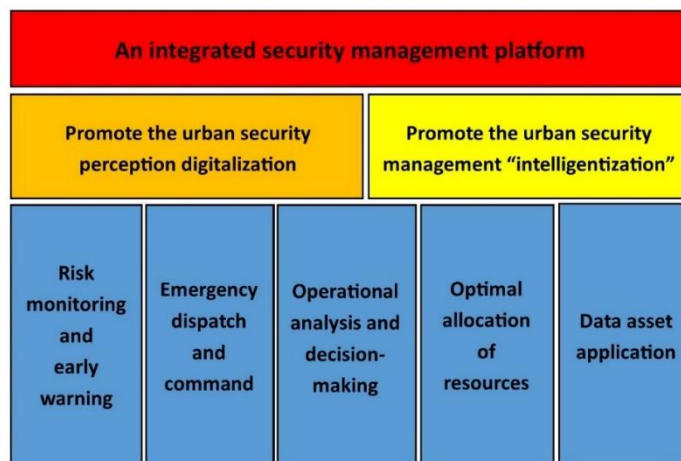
An integrated security management platform

Promote the urban security perception digitalization

Promote the urban security management “intelligentization”

Risk monitoring and early warning

Emergency dispatch and command

Operational analysis and decision-making

Optimal allocation of resources

Data asset application